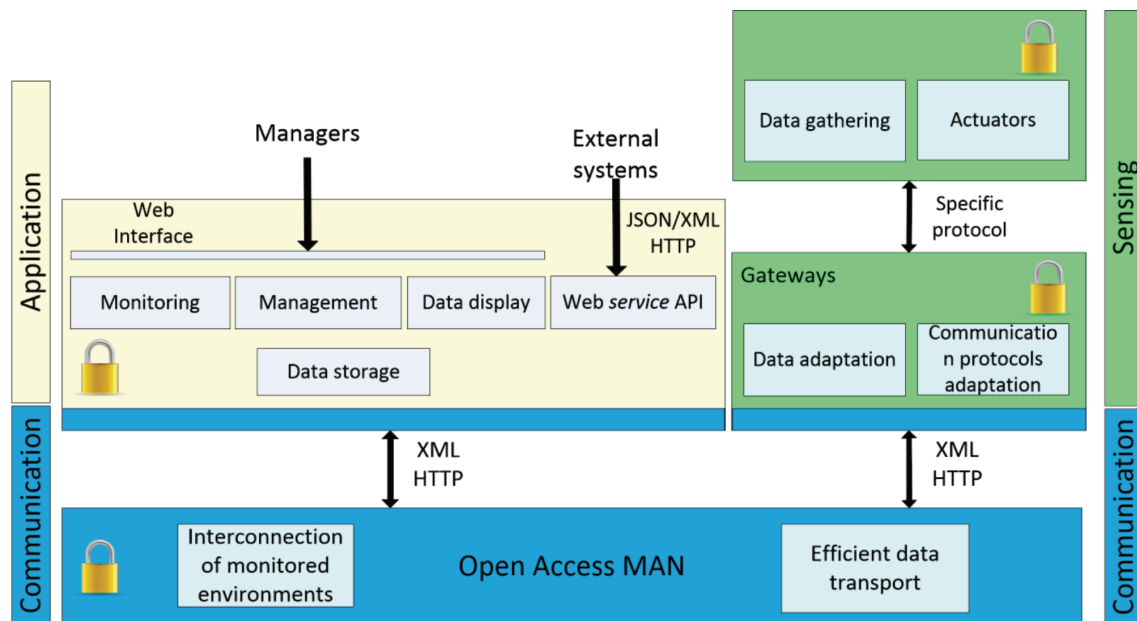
Application

Managers

External systems

Web Interface

JSON/XML HTTP

Monitoring

Management

Data display

Web *service* API

Data storage

Data gathering

Actuators

Specific protocol

Gateways

Data adaptation

Communicatio n protocols adaptation

Sensing

Communication

XML HTTP

XML HTTP

Communication

Interconnection of monitored environments

Open Access MAN

Efficient data transport